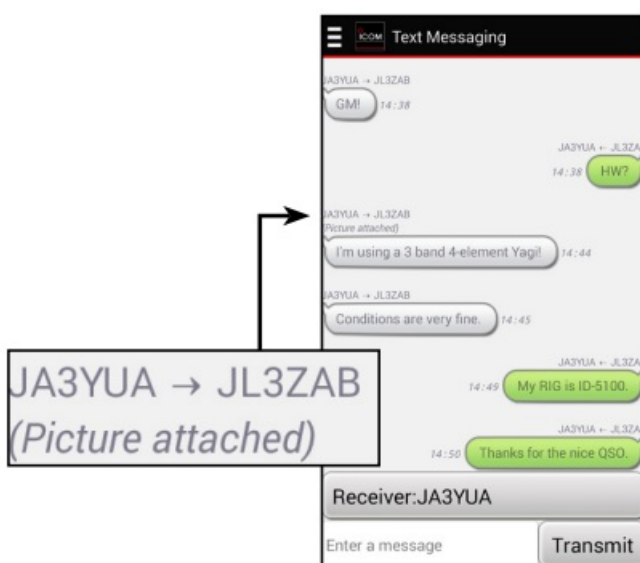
ICOM Text Messaging

JA3YUA → JL3ZAB
GM! 14:38

JA3YUA ← JL3ZA
14:38 HW?

JA3YUA → JL3ZAB
(Picture attached)
I'm using a 3 band 4-element Yagi! 14:44

JA3YUA → JL3ZAB
Conditions are very fine. 14:45

JA3YUA ← JL3ZA
14:49 My RIG is ID-5100.

JA3YUA ← JL3ZA
14:50 Thanks for the nice QSO.

Receiver:JA3YUA

Enter a message
Transmit

JA3YUA → JL3ZAB
(Picture attached)